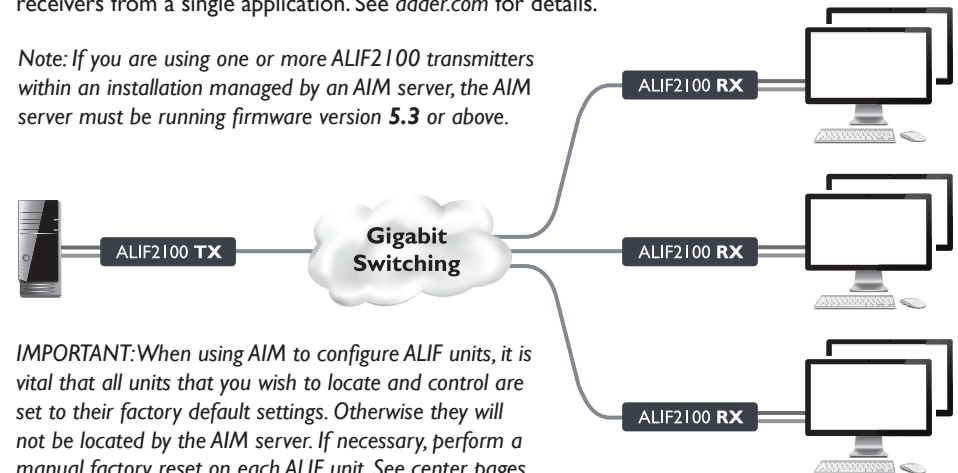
receivers from a single application. See adder.com for details.

Note: If you are using one or more ALIF2100 transmitters within an installation managed by an AIM server, the AIM server must be running firmware version 5.3 or above.

ALIF2100 RX

ALIF2100 TX

Gigabit Switching

ALIF2100 RX

ALIF2100 RX

IMPORTANT: When using AIM to configure ALIF units, it is vital that all units that you wish to locate and control are set to their factory default settings. Otherwise they will not be located by the AIM server. If necessary, perform a manual factory reset on each ALIF unit. See center pages